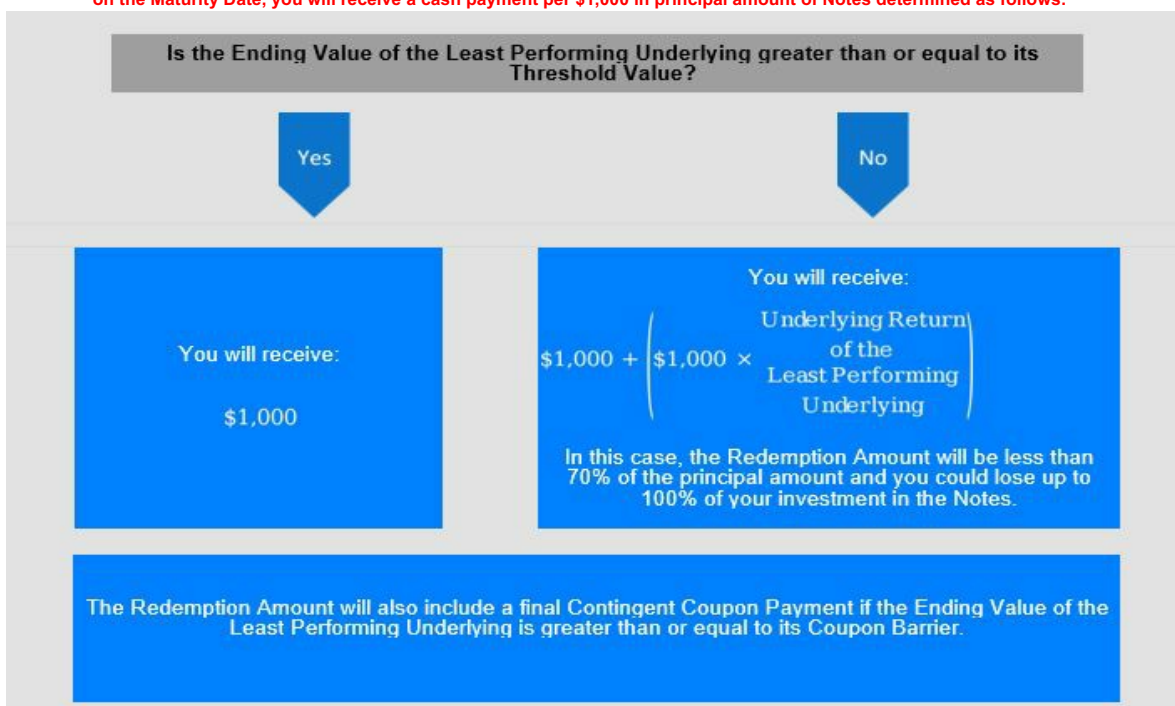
on the Maturity Date, you will receive a cash payment per $1,000 in principal amount of Notes determined as follows:

Is the Ending Value of the Least Performing Underlying greater than or equal to its Threshold Value?

Yes

No

You will receive:

$1,000

You will receive:

$\$1{,}000 + \left(\$1{,}000 \times \text{Underlying Return of the Least Performing Underlying}\right)$

In this case, the Redemption Amount will be less than 70% of the principal amount and you could lose up to 100% of your investment in the Notes.

The Redemption Amount will also include a final Contingent Coupon Payment if the Ending Value of the Least Performing Underlying is greater than or equal to its Coupon Barrier.